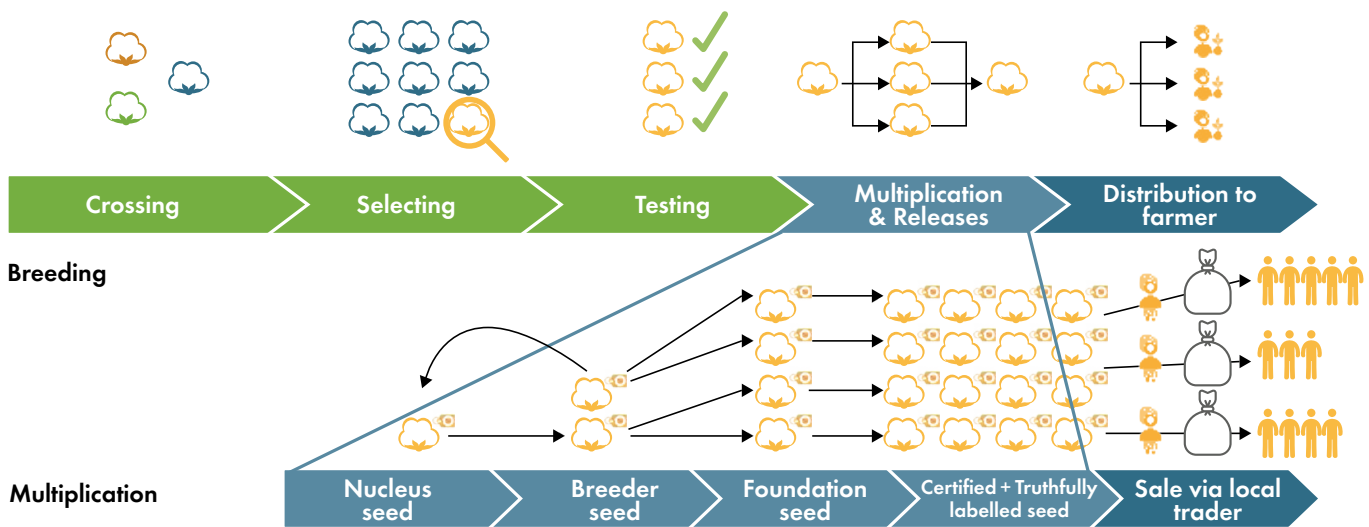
Crossing

Selecting

Testing

Multiplication & Releases

Distribution to farmer

Breeding

Multiplication

Nucleus seed

Breeder seed

Foundation seed

Certified + Truthfully labelled seed

Sale via local trader